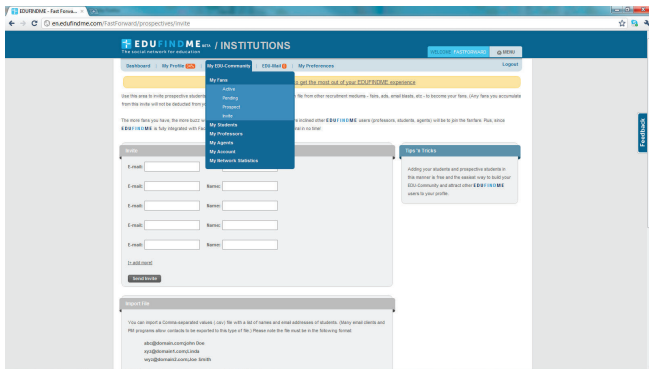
EDUFINDME - Fast Forwa... ×

en.edufindme.com/FastForward/prospectives/invite

EDUFINDME beta / INSTITUTIONS
The social network for education

WELCOME FASTFORWARD | MENU

Dashboard | My Profile | My EDU-Community | EDU-Mail | My Preferences | Logout

My Fans
Active
Pending
Prospect
Invite
My Students
My Professors
My Agents
My Account
My Network Statistics

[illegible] get the most out of your EDUFINDME experience

Use this area to invite prospective students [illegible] file from other recruitment mediums - fairs, ads, email blasts, etc - to become your fans. (Any fans you accumulate from this invite will not be deducted from y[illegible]

The more fans you have, the more buzz w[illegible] re inclined other EDUFINDME users (professors, students, agents) will be to join the fanfare. Plus, since EDUFINDME is fully integrated with Fac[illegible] nd in no time!

Invite

E-mail: Name:

E-mail: Name:

E-mail: Name:

E-mail: Name:

E-mail: Name:

E-mail: Name:

[+ add more]

Send Invite

Tips 'n Tricks

Adding your students and prospective students in this manner is free and the easiest way to build your EDU-Community and attract other EDUFINDME users to your profile.

Import file

You can import a Comma-separated values (.csv) file with a list of names and email addresses of students. (Many email clients and PM programs allow contacts to be exported to this type of file.) Please note the file must be in the following format:

abc@domain.com,John Doe
xyz@domain.com,Linda
wyz@domain2.com,Joe Smith

Feedback